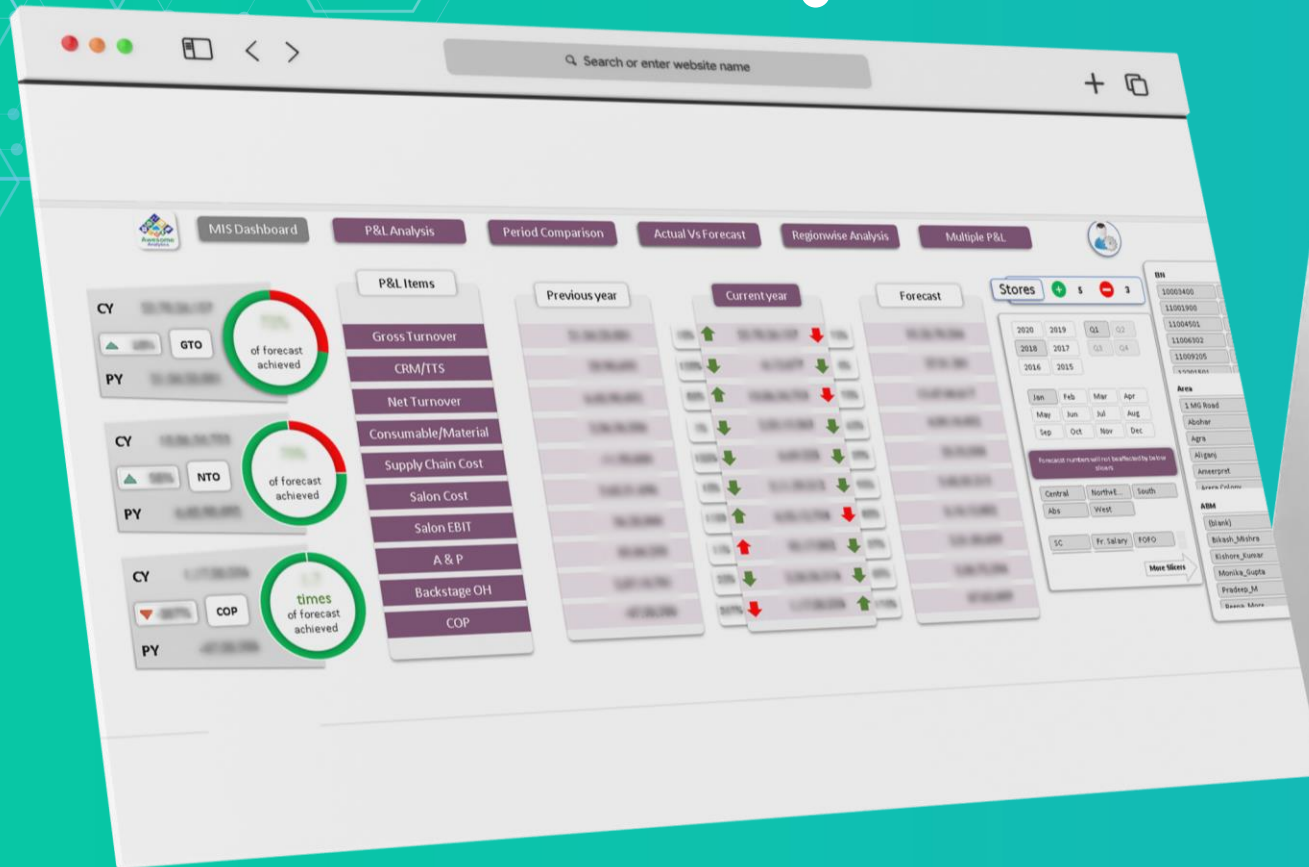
Search or enter website name

Awesome Analytics

MIS Dashboard
P&L Analysis
Period Comparison
Actual Vs Forecast
Regionwise Analysis
Multiple P&L

CY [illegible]
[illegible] GTO
of forecast achieved
PY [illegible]

CY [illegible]
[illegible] NTO
of forecast achieved
PY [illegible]

CY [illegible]
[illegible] COP
times
of forecast achieved
PY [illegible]

P&L Items
Gross Turnover
CRM/TTS
Net Turnover
Consumable/Material
Supply Chain Cost
Salon Cost
Salon EBIT
A & P
Backstage OH
COP

Previous year

Current year

Forecast

Stores 5 3

2020 2019 Q1 Q2
2018 2017 Q3 Q4
2016 2015

Jan Feb Mar Apr
May Jun Jul Aug
Sep Oct Nov Dec

Forecast numbers will not be affected by below slicers

Central NorthE... South
Abs West

SC Fr. Salary FOFO

More Slicers

BN
10003400
11001900
11004501
11006302
11009205

Area
1 MG Road
Abohar
Agra
Aliganj
Ameerpet

ABM
(Blank)
Bikash_Mishra
Kishore_Kumar
Monika_Gupta
Pradeep_M